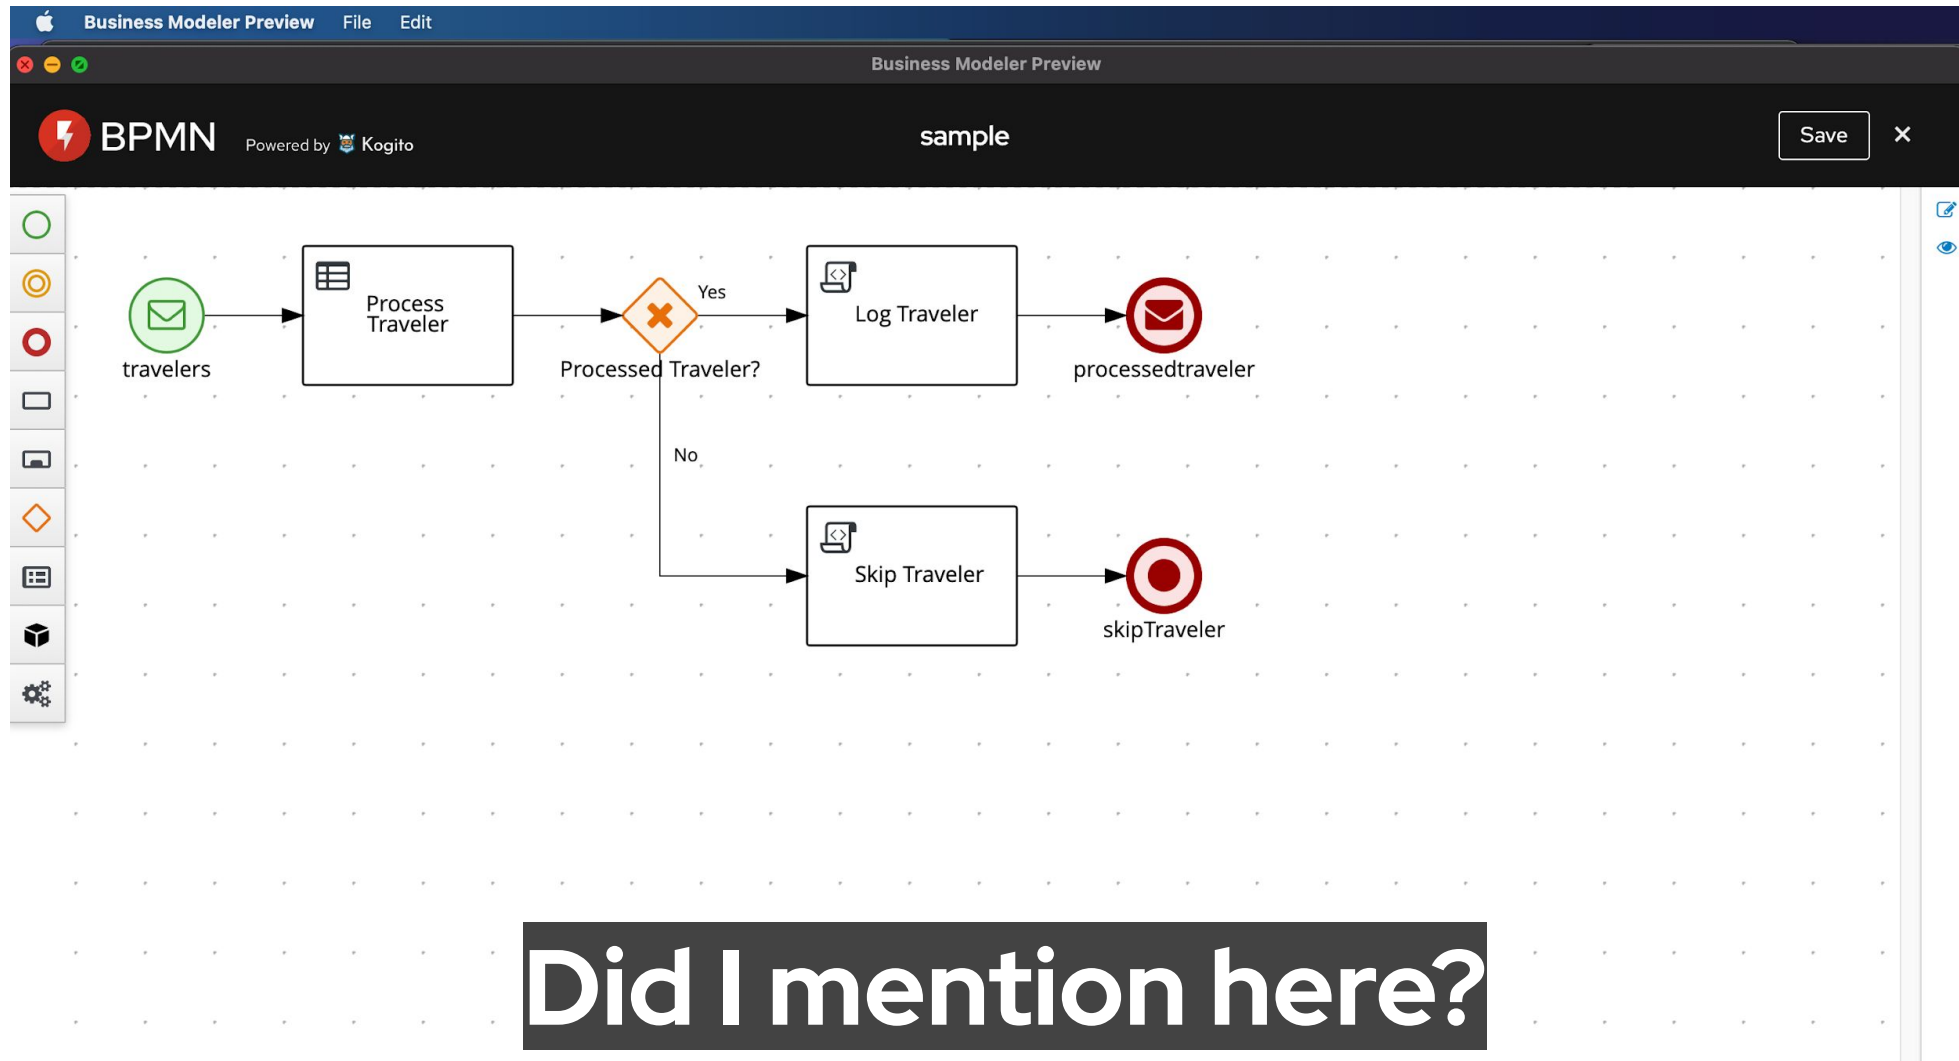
Business Modeler Preview File Edit

Business Modeler Preview

BPMN Powered by Kogito

sample

Save ✕

travelers

Process Traveler

Yes

Processed Traveler?

Log Traveler

processedtraveler

No

Skip Traveler

skipTraveler

Did I mention here?